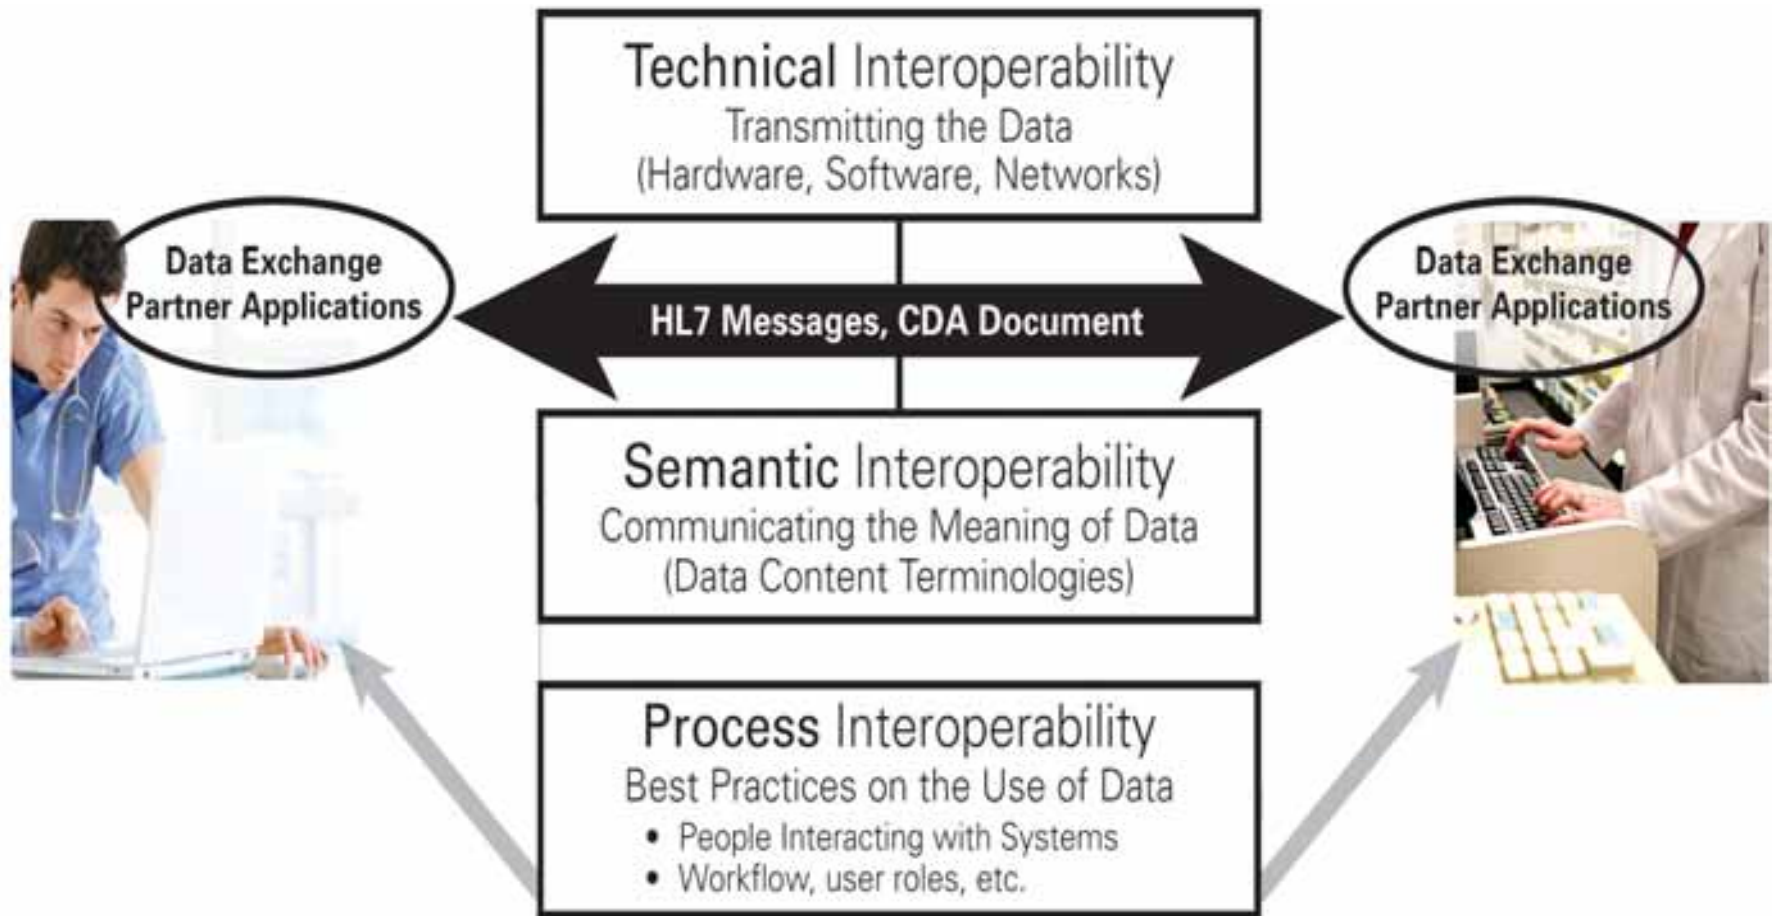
Technical Interoperability
Transmitting the Data
(Hardware, Software, Networks)

Data Exchange Partner Applications

HL7 Messages, CDA Document

Data Exchange Partner Applications

Semantic Interoperability
Communicating the Meaning of Data
(Data Content Terminologies)

Process Interoperability
Best Practices on the Use of Data
• People Interacting with Systems
• Workflow, user roles, etc.